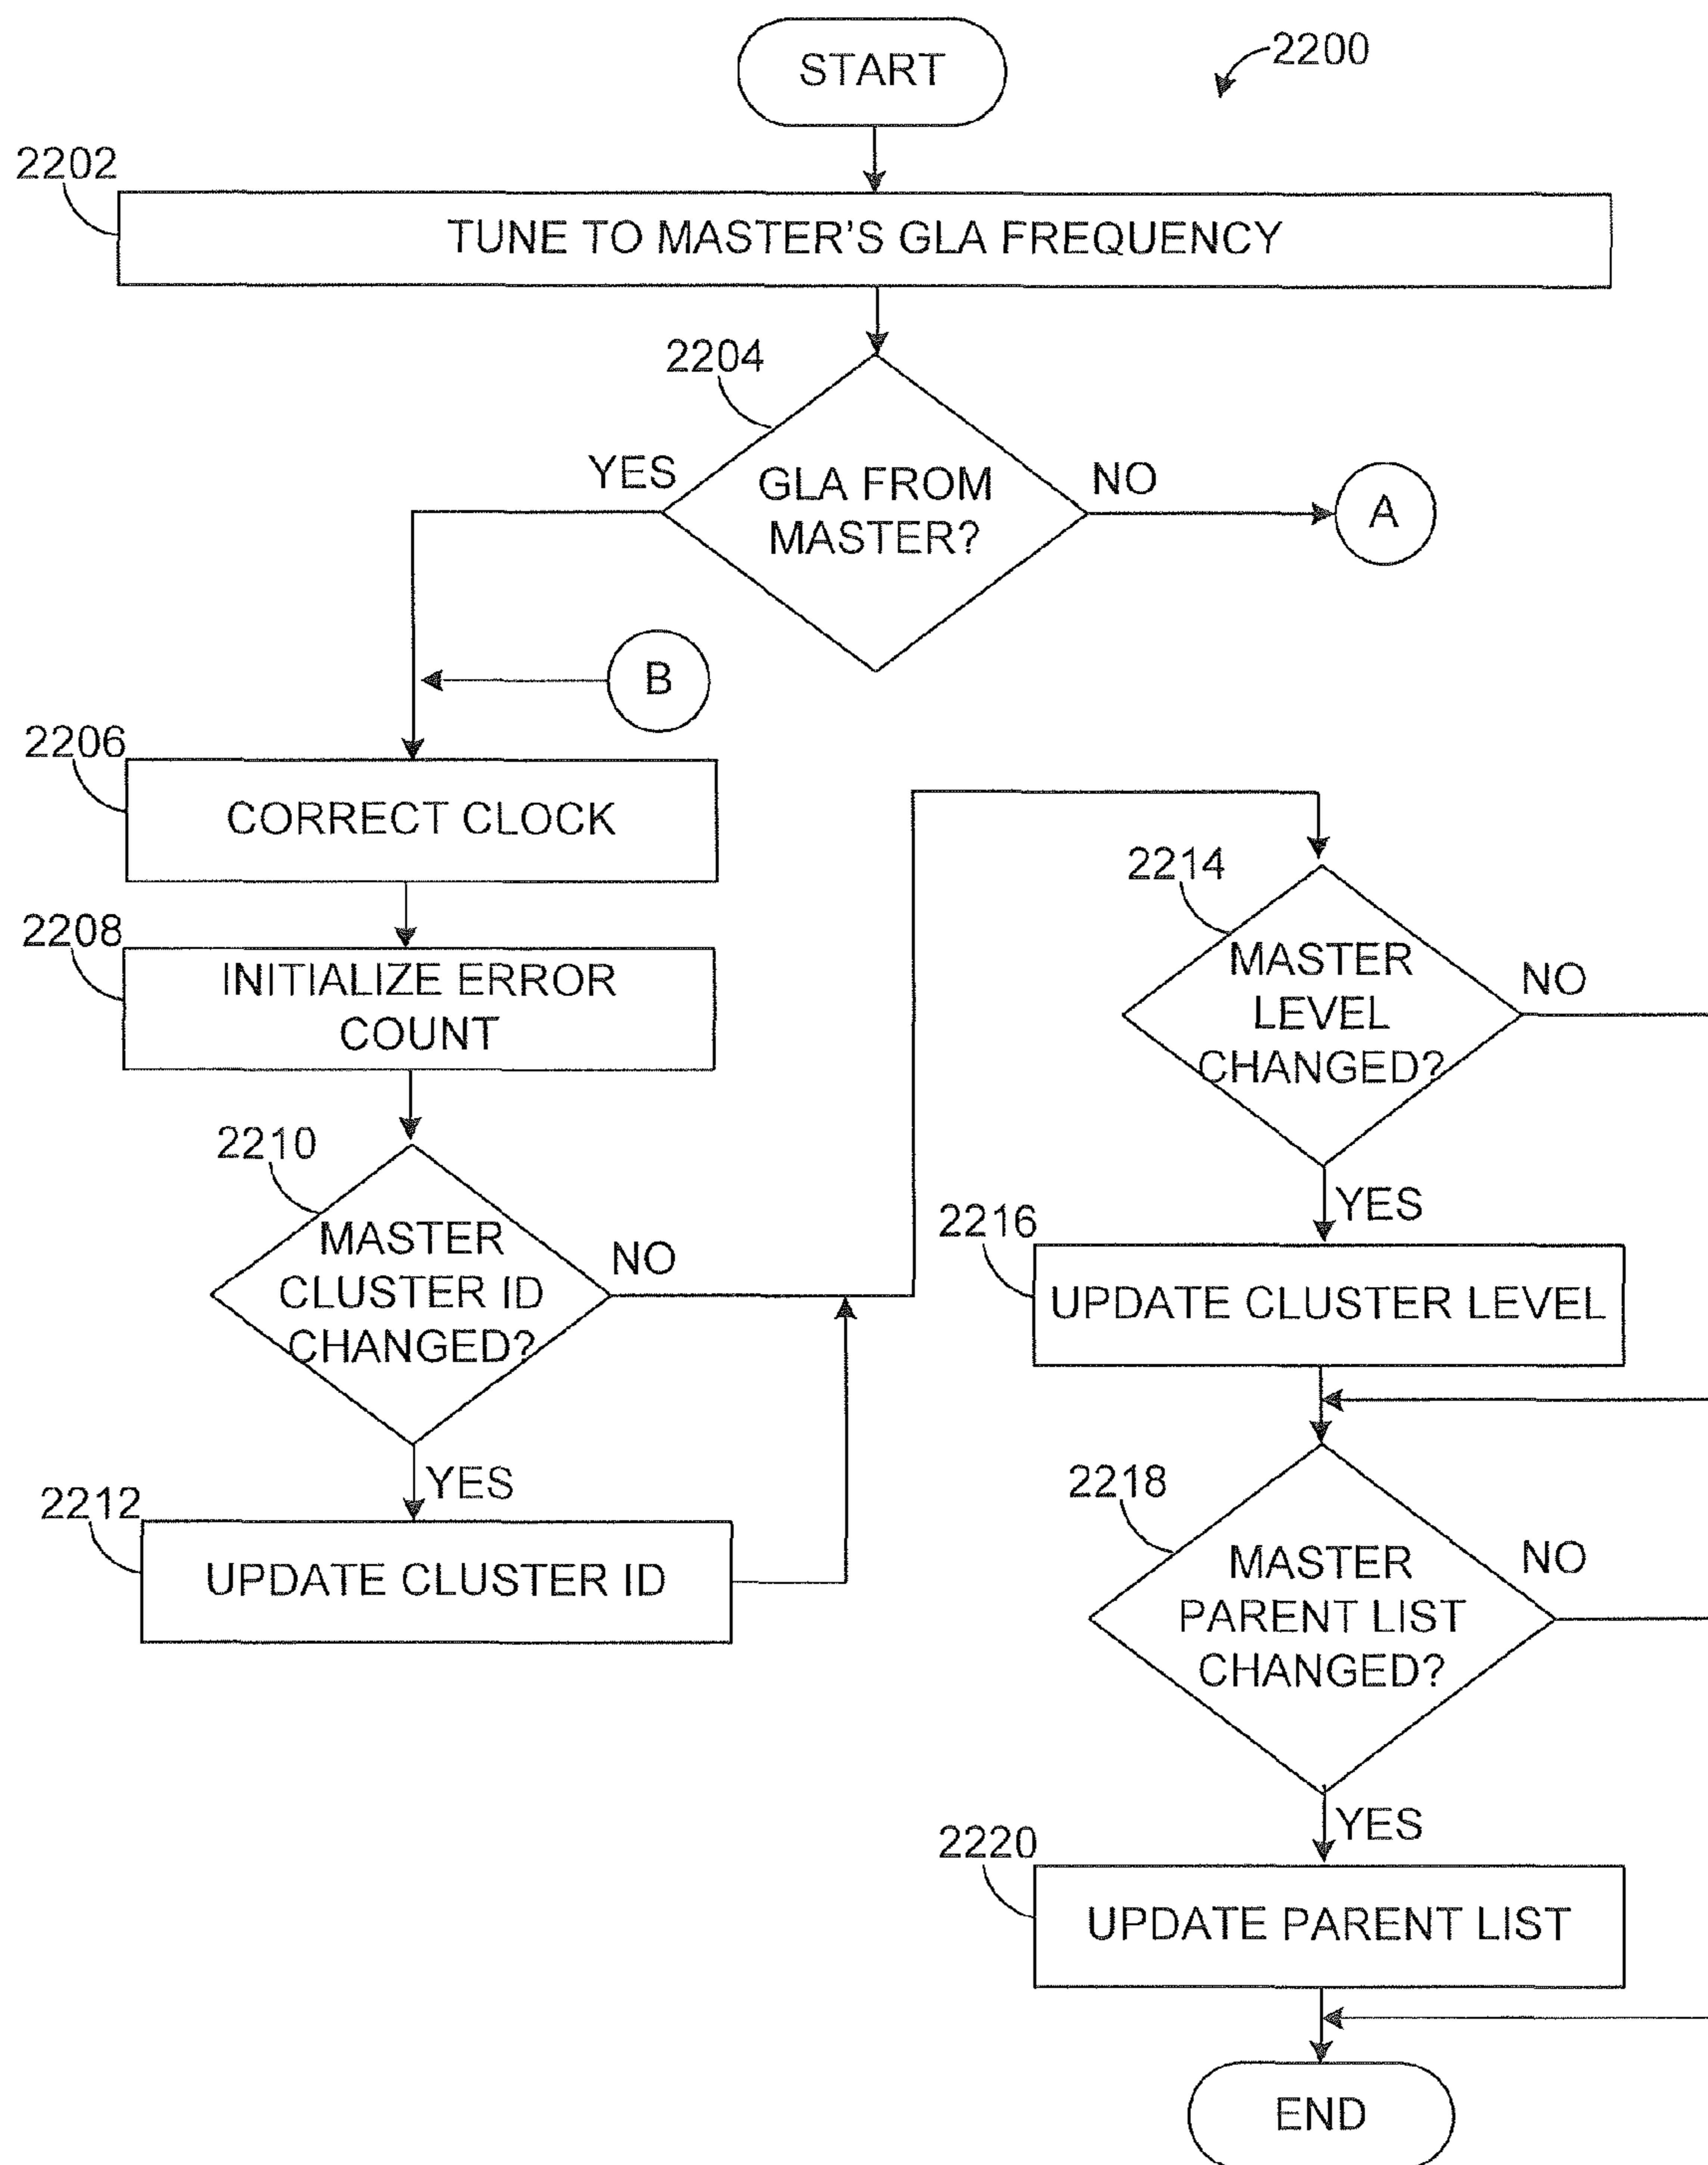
START

2200

2202

TUNE TO MASTER'S GLA FREQUENCY

2204

YES

GLA FROM MASTER?

NO

A

B

2206

CORRECT CLOCK

2208

INITIALIZE ERROR COUNT

2210

MASTER CLUSTER ID CHANGED?

NO

YES

2212

UPDATE CLUSTER ID

2214

MASTER LEVEL CHANGED?

NO

YES

2216

UPDATE CLUSTER LEVEL

2218

MASTER PARENT LIST CHANGED?

NO

YES

2220

UPDATE PARENT LIST

END